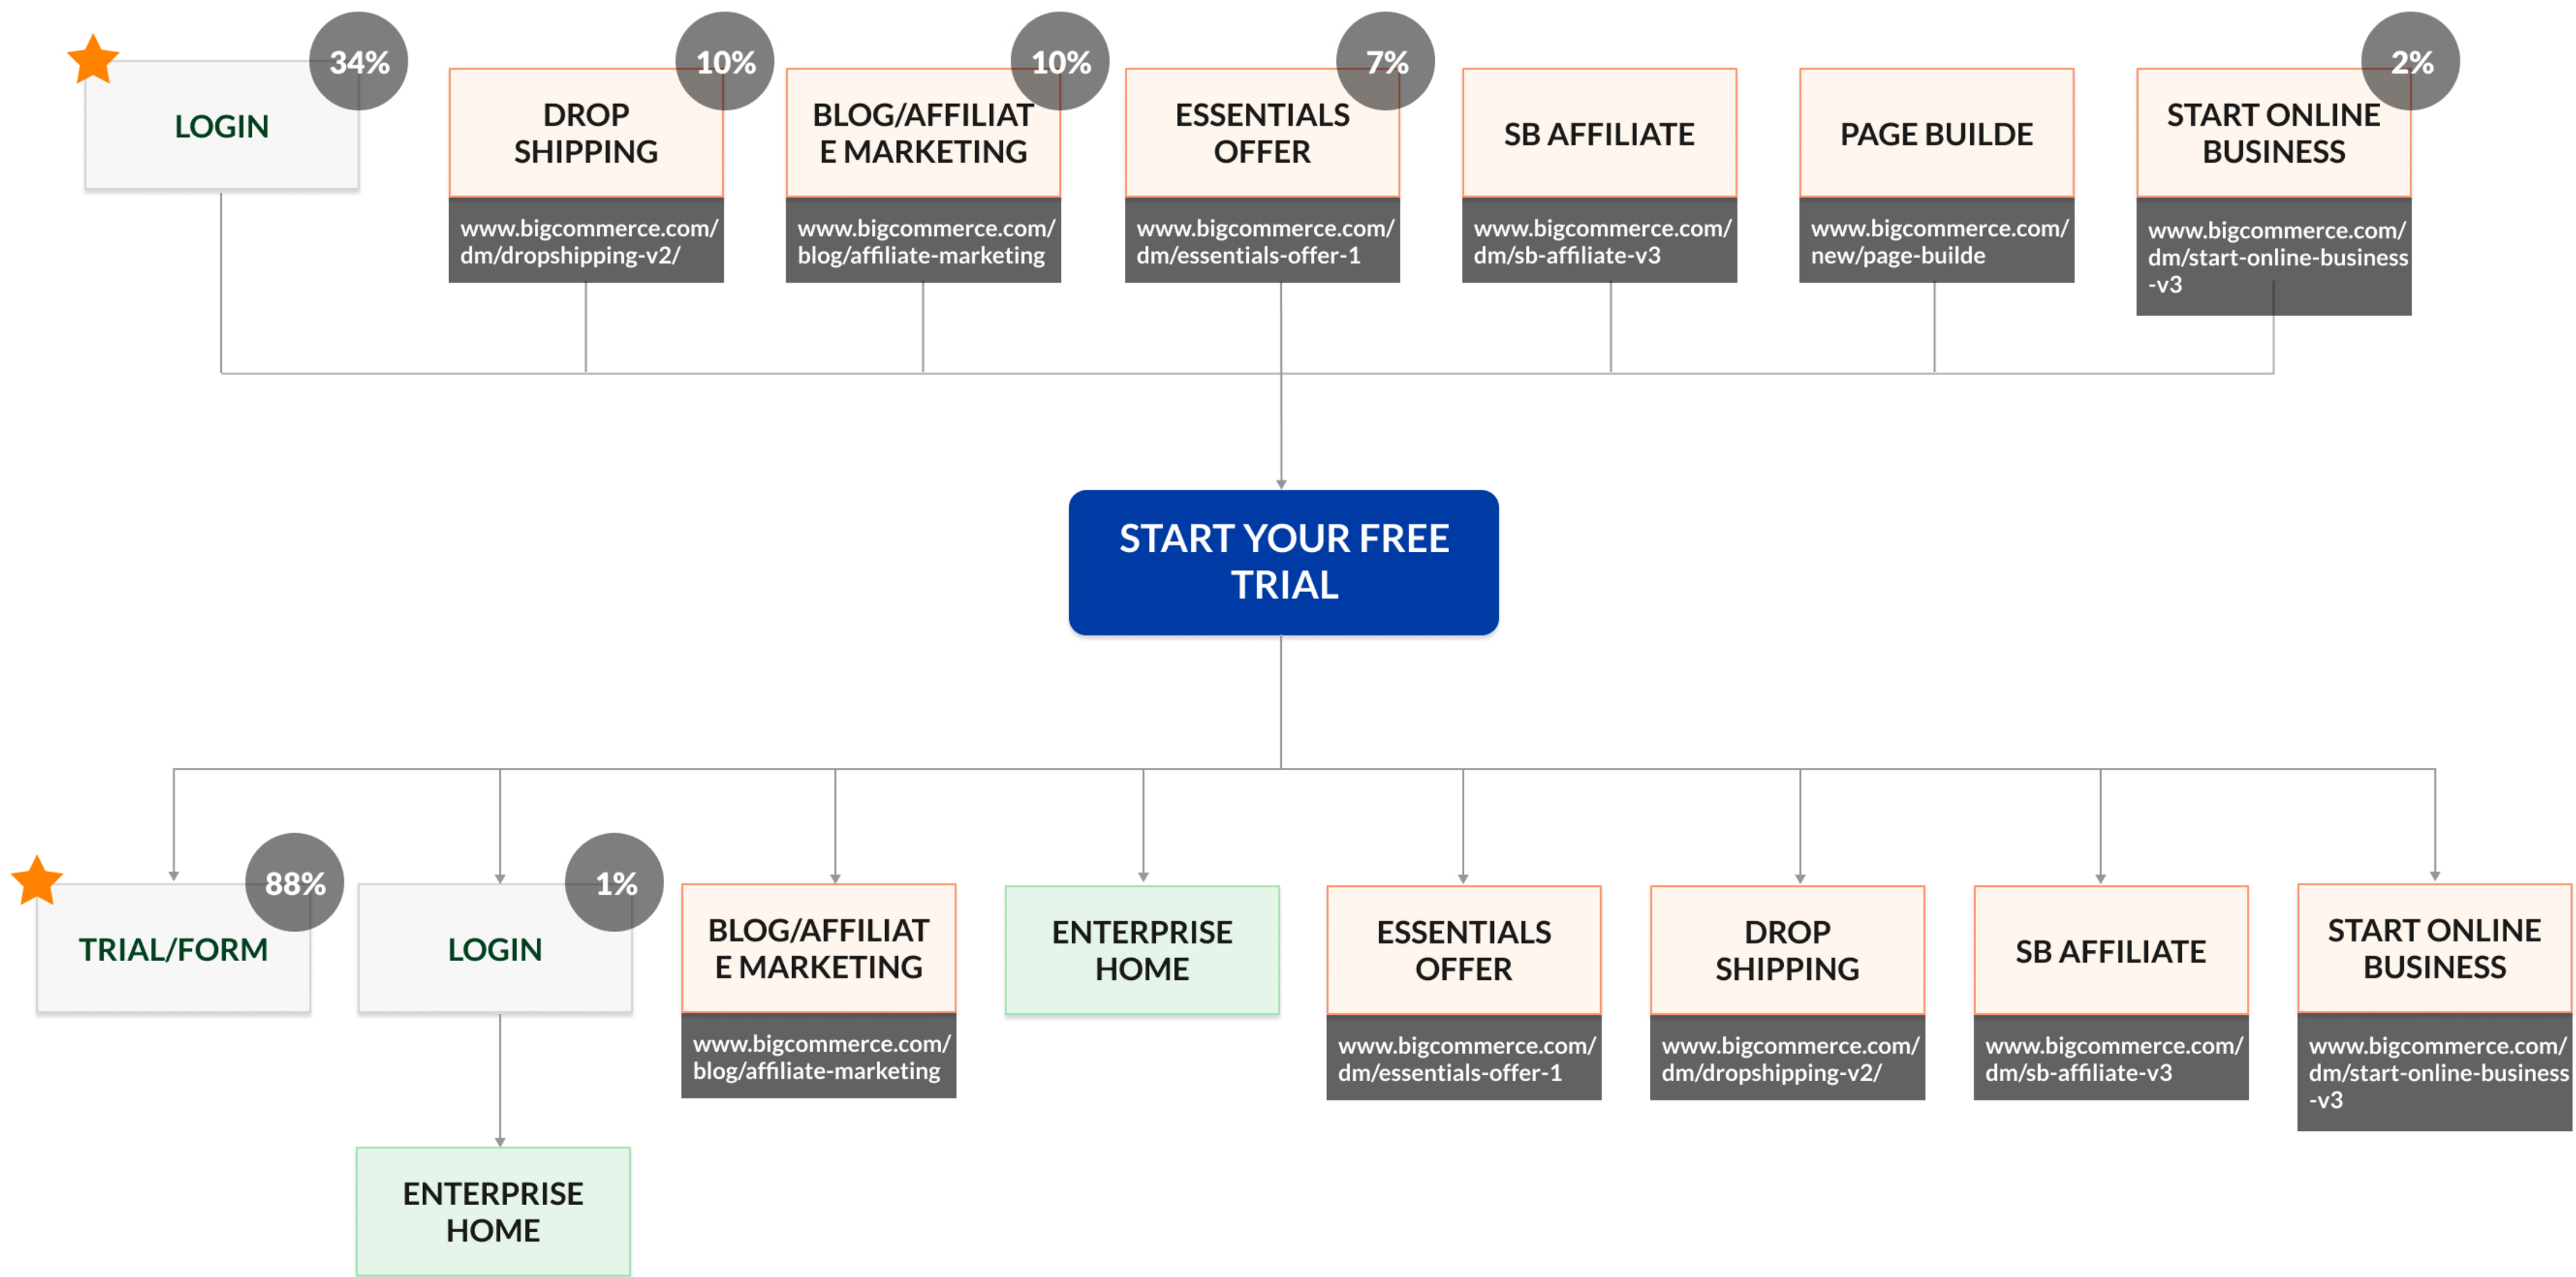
LOGIN
34%

DROP SHIPPING
10%
www.bigcommerce.com/dm/dropshipping-v2/

BLOG/AFFILIATE MARKETING
10%
www.bigcommerce.com/blog/affiliate-marketing

ESSENTIALS OFFER
7%
www.bigcommerce.com/dm/essentials-offer-1

SB AFFILIATE
www.bigcommerce.com/dm/sb-affiliate-v3

PAGE BUILDE
www.bigcommerce.com/new/page-builde

START ONLINE BUSINESS
2%
www.bigcommerce.com/dm/start-online-business-v3

START YOUR FREE TRIAL

TRIAL/FORM
88%

LOGIN
1%

BLOG/AFFILIATE MARKETING
www.bigcommerce.com/blog/affiliate-marketing

ENTERPRISE HOME

ESSENTIALS OFFER
www.bigcommerce.com/dm/essentials-offer-1

DROP SHIPPING
www.bigcommerce.com/dm/dropshipping-v2/

SB AFFILIATE
www.bigcommerce.com/dm/sb-affiliate-v3

START ONLINE BUSINESS
www.bigcommerce.com/dm/start-online-business-v3

ENTERPRISE HOME